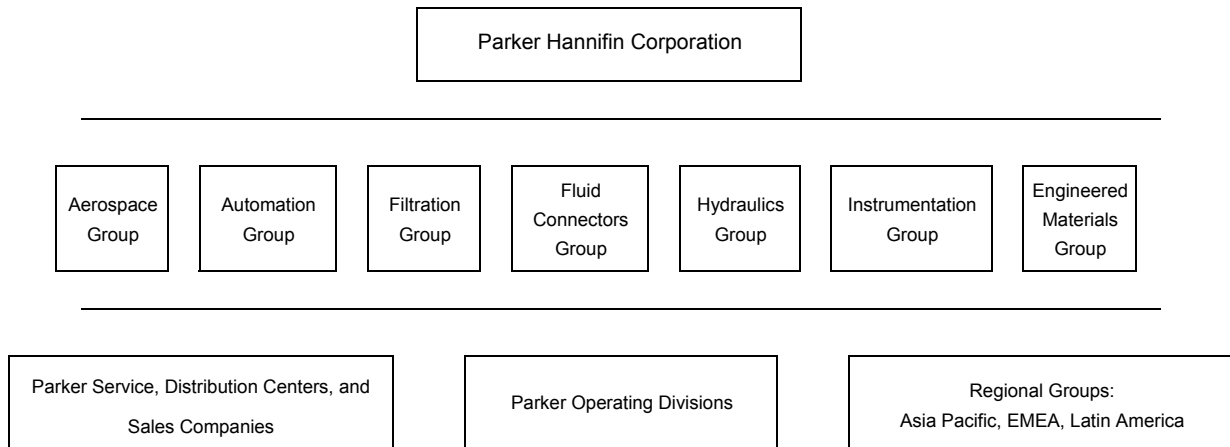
Parker Hannifin Corporation

Aerospace Group

Automation Group

Filtration Group

Fluid Connectors Group

Hydraulics Group

Instrumentation Group

Engineered Materials Group

Parker Service, Distribution Centers, and Sales Companies

Parker Operating Divisions

Regional Groups: Asia Pacific, EMEA, Latin America